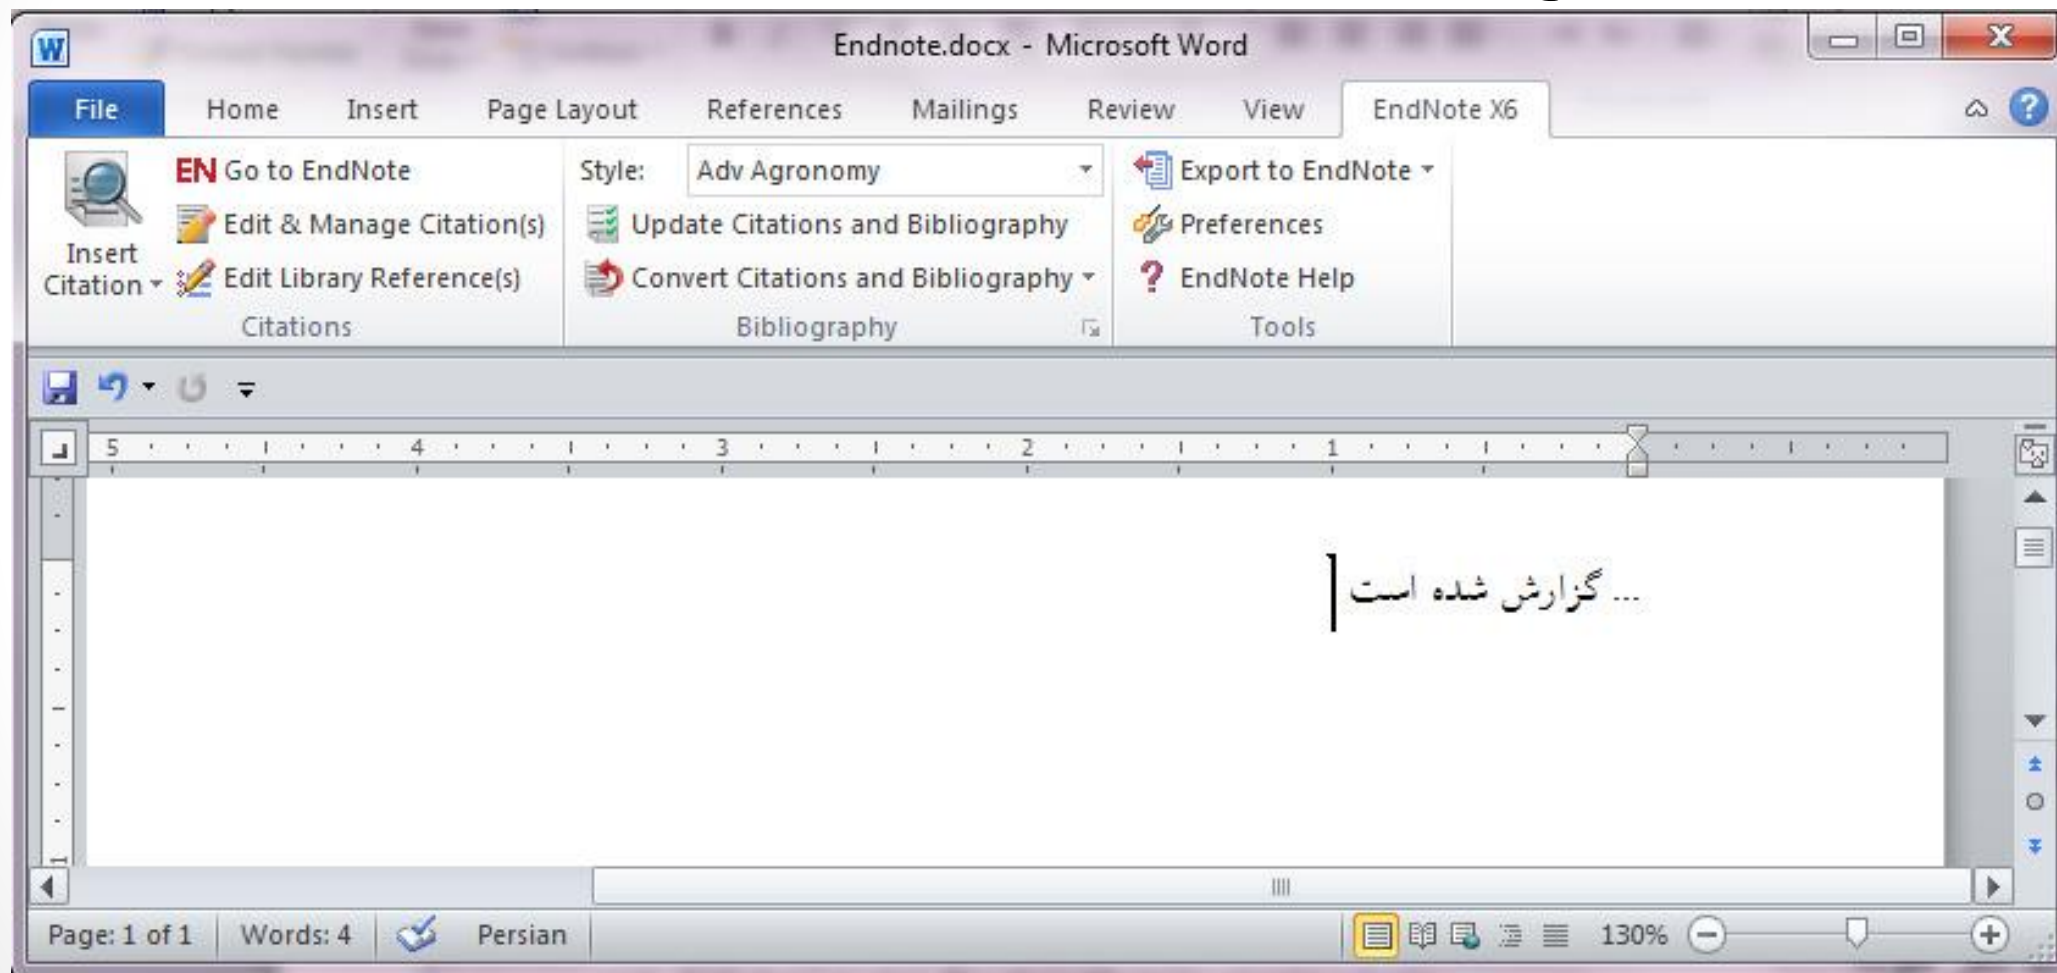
Endnote.docx - Microsoft Word

File Home Insert Page Layout References Mailings Review View EndNote X6

Insert Citation
EN Go to EndNote
Edit & Manage Citation(s)
Edit Library Reference(s)
Citations

Style: Adv Agronomy
Update Citations and Bibliography
Convert Citations and Bibliography
Bibliography

Export to EndNote
Preferences
EndNote Help
Tools

5 4 3 2 1

... گزارش شده است

Page: 1 of 1 Words: 4 Persian 130%